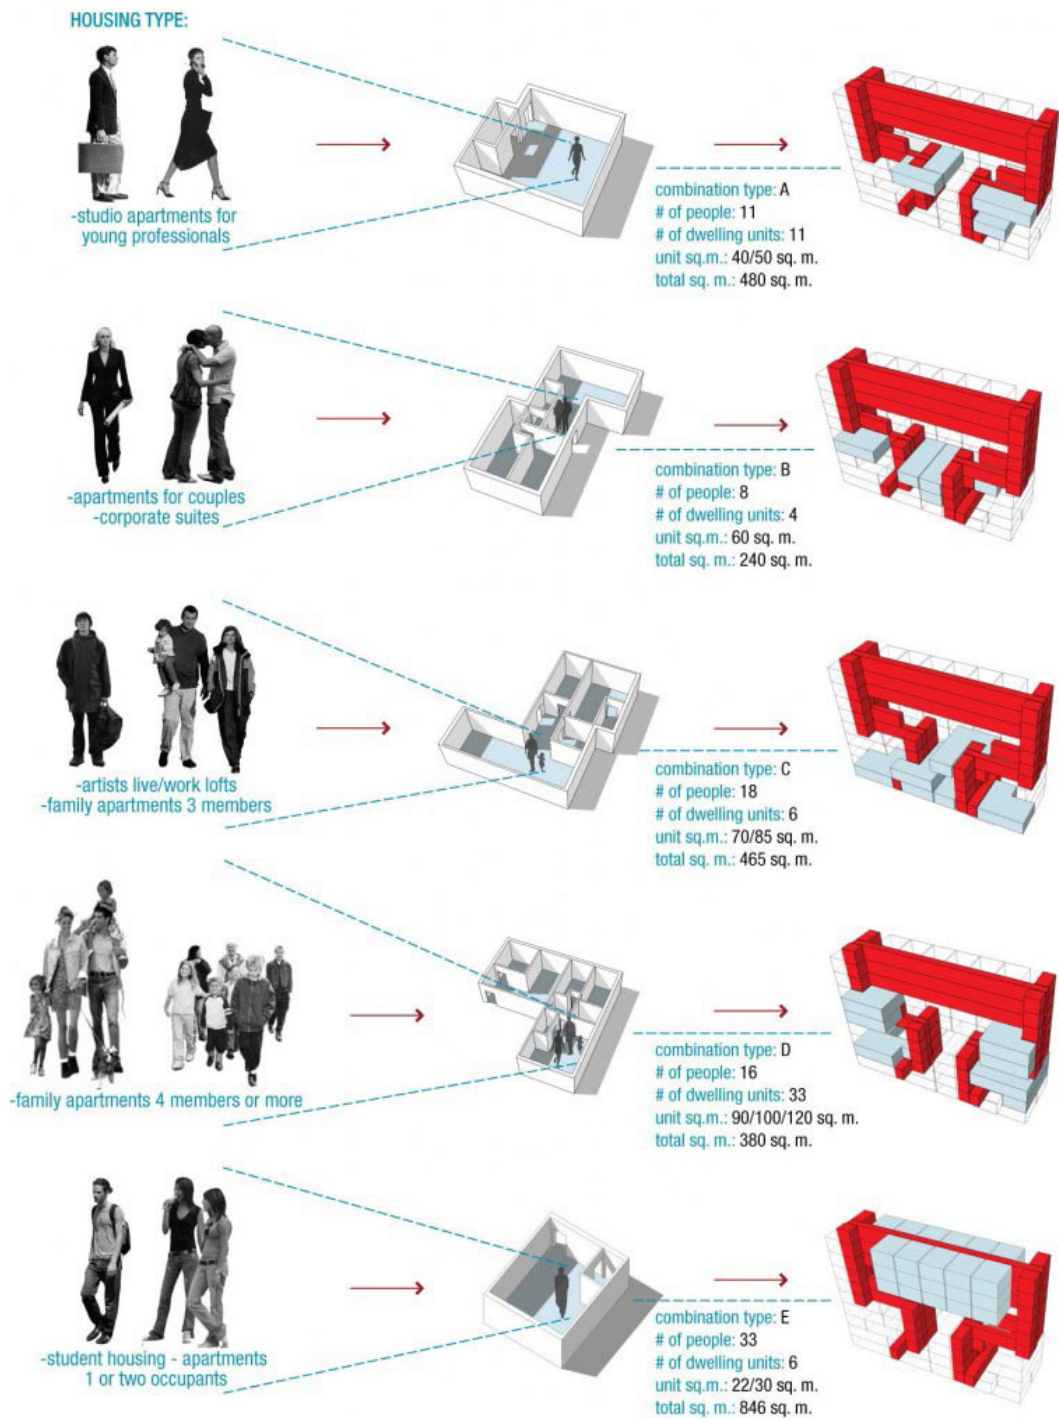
HOUSING TYPE:

-studio apartments for young professionals

combination type: A
# of people: 11
# of dwelling units: 11
unit sq.m.: 40/50 sq. m.
total sq. m.: 480 sq. m.

-apartments for couples
-corporate suites

combination type: B
# of people: 8
# of dwelling units: 4
unit sq.m.: 60 sq. m.
total sq. m.: 240 sq. m.

-artists live/work lofts
-family apartments 3 members

combination type: C
# of people: 18
# of dwelling units: 6
unit sq.m.: 70/85 sq. m.
total sq. m.: 465 sq. m.

-family apartments 4 members or more

combination type: D
# of people: 16
# of dwelling units: 33
unit sq.m.: 90/100/120 sq. m.
total sq. m.: 380 sq. m.

-student housing - apartments 1 or two occupants

combination type: E
# of people: 33
# of dwelling units: 6
unit sq.m.: 22/30 sq. m.
total sq. m.: 846 sq. m.